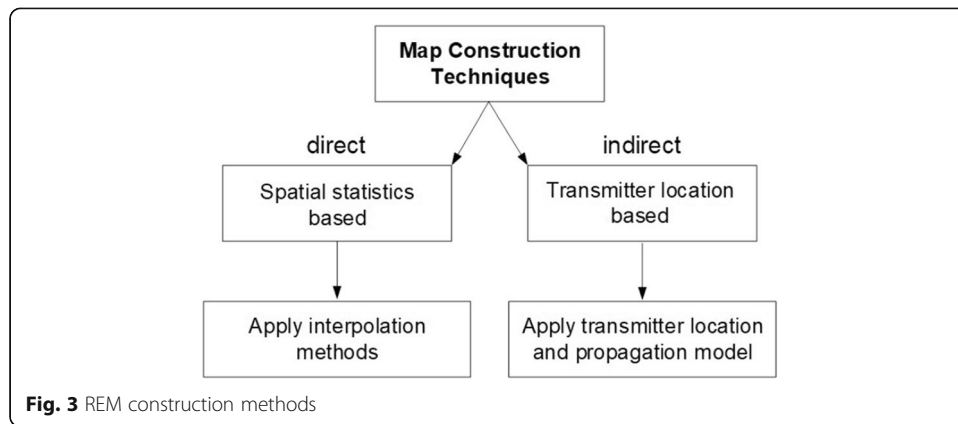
Map Construction Techniques

direct

indirect

Spatial statistics based

Transmitter location based

Apply interpolation methods

Apply transmitter location and propagation model

**Fig. 3** REM construction methods